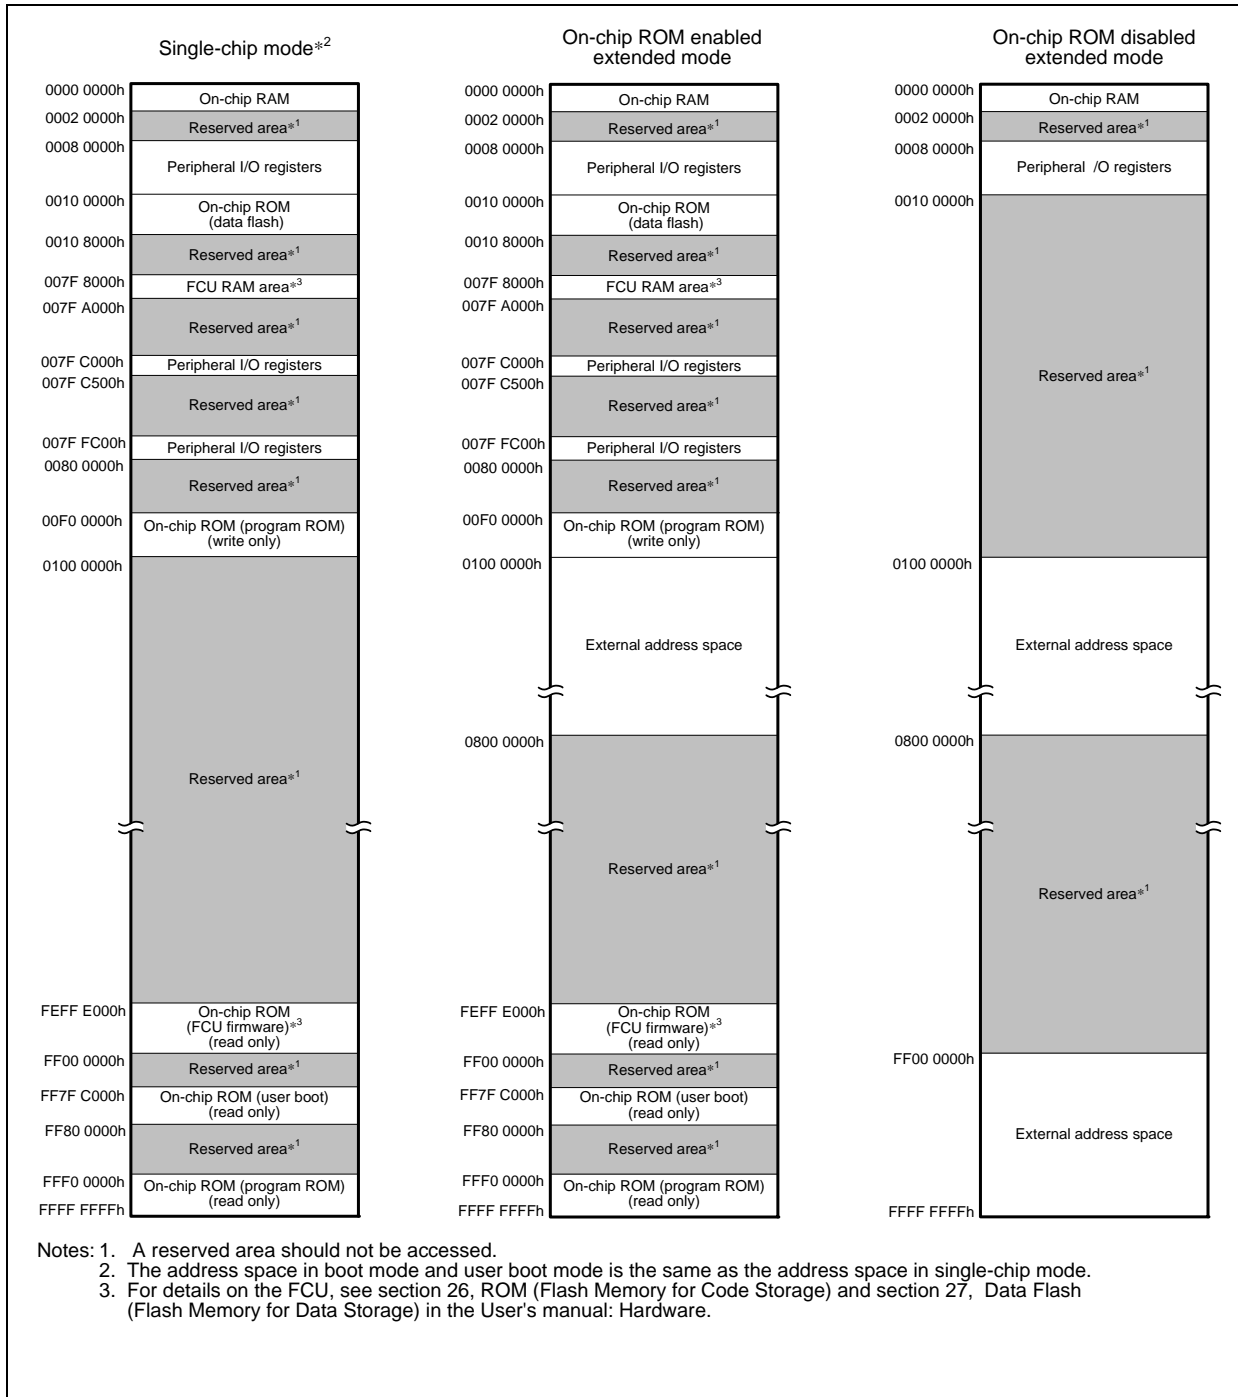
Single-chip mode$*^2$

0000 0000h On-chip RAM
0002 0000h Reserved area$*^1$
0008 0000h Peripheral I/O registers
0010 0000h On-chip ROM (data flash)
0010 8000h Reserved area$*^1$
007F 8000h FCU RAM area$*^3$
007F A000h Reserved area$*^1$
007F C000h Peripheral I/O registers
007F C500h Reserved area$*^1$
007F FC00h Peripheral I/O registers
0080 0000h Reserved area$*^1$
00F0 0000h On-chip ROM (program ROM) (write only)
0100 0000h Reserved area$*^1$
FEFF E000h On-chip ROM (FCU firmware)$*^3$ (read only)
FF00 0000h Reserved area$*^1$
FF7F C000h On-chip ROM (user boot) (read only)
FF80 0000h Reserved area$*^1$
FFF0 0000h On-chip ROM (program ROM) (read only)
FFFF FFFFh

On-chip ROM enabled extended mode

0000 0000h On-chip RAM
0002 0000h Reserved area$*^1$
0008 0000h Peripheral I/O registers
0010 0000h On-chip ROM (data flash)
0010 8000h Reserved area$*^1$
007F 8000h FCU RAM area$*^3$
007F A000h Reserved area$*^1$
007F C000h Peripheral I/O registers
007F C500h Reserved area$*^1$
007F FC00h Peripheral I/O registers
0080 0000h Reserved area$*^1$
00F0 0000h On-chip ROM (program ROM) (write only)
0100 0000h External address space
0800 0000h Reserved area$*^1$
FEFF E000h On-chip ROM (FCU firmware)$*^3$ (read only)
FF00 0000h Reserved area$*^1$
FF7F C000h On-chip ROM (user boot) (read only)
FF80 0000h Reserved area$*^1$
FFF0 0000h On-chip ROM (program ROM) (read only)
FFFF FFFFh

On-chip ROM disabled extended mode

0000 0000h On-chip RAM
0002 0000h Reserved area$*^1$
0008 0000h Peripheral /O registers
0010 0000h Reserved area$*^1$
0100 0000h External address space
0800 0000h Reserved area$*^1$
FF00 0000h External address space
FFFF FFFFh

Notes: 1. A reserved area should not be accessed.
2. The address space in boot mode and user boot mode is the same as the address space in single-chip mode.
3. For details on the FCU, see section 26, ROM (Flash Memory for Code Storage) and section 27, Data Flash (Flash Memory for Data Storage) in the User's manual: Hardware.